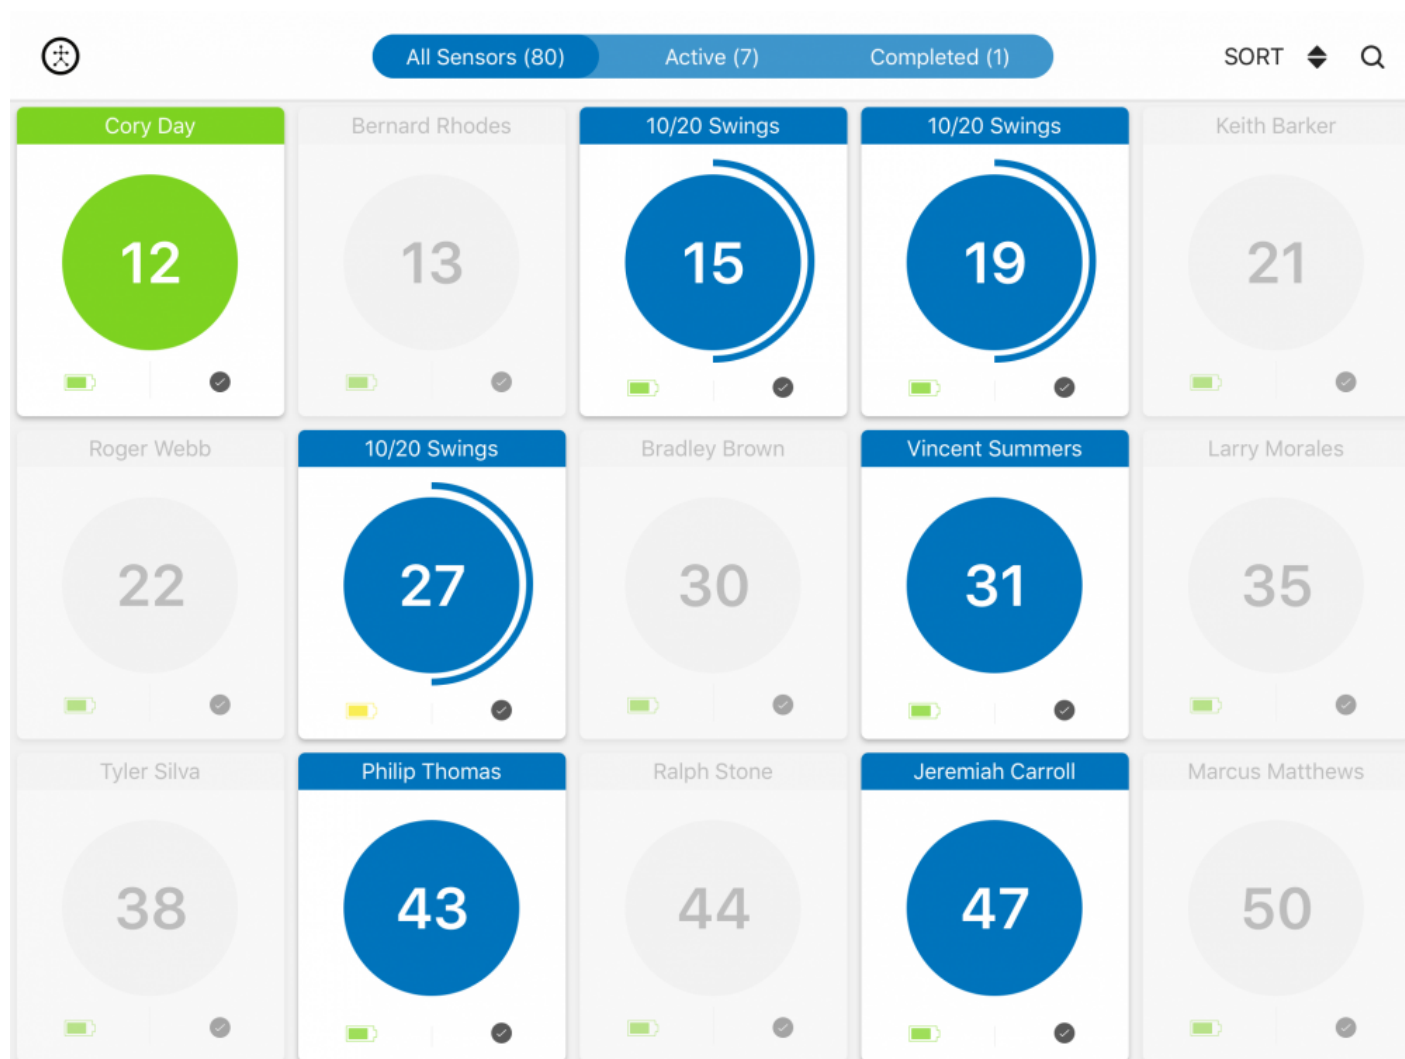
All Sensors (80) Active (7) Completed (1)

SORT

Cory Day
12

Bernard Rhodes
13

10/20 Swings
15

10/20 Swings
19

Keith Barker
21

Roger Webb
22

10/20 Swings
27

Bradley Brown
30

Vincent Summers
31

Larry Morales
35

Tyler Silva
38

Philip Thomas
43

Ralph Stone
44

Jeremiah Carroll
47

Marcus Matthews
50